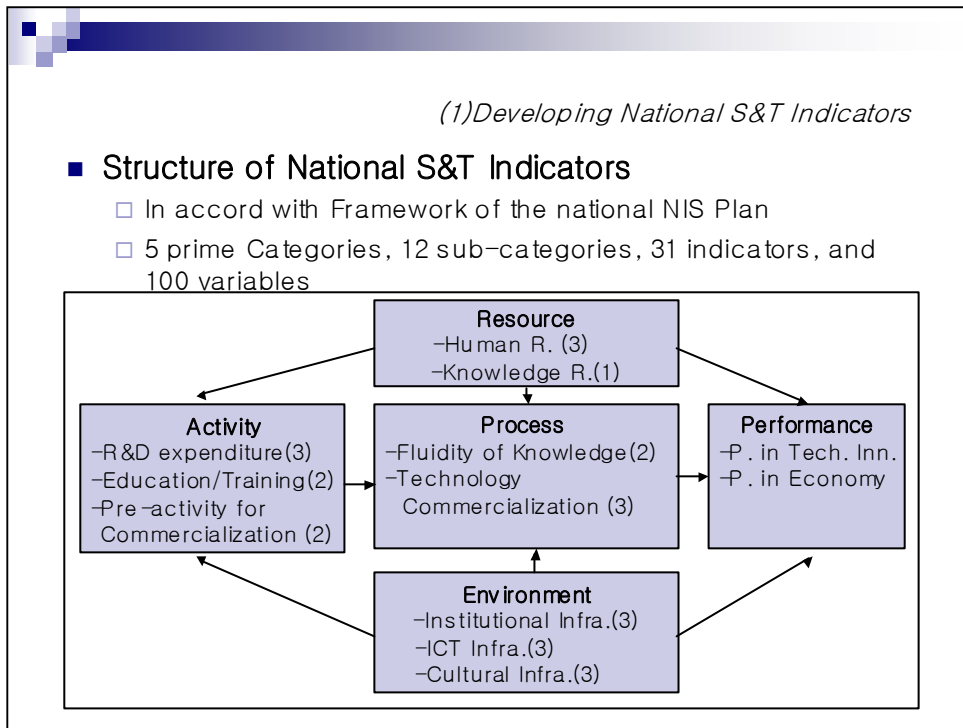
(1)Developing National S&T Indicators

Structure of National S&T Indicators

In accord with Framework of the national NIS Plan

5 prime Categories, 12 sub-categories, 31 indicators, and 100 variables

Resource
-Human R. (3)
-Knowledge R.(1)

Activity
-R&D expenditure(3)
-Education/Training(2)
-Pre-activity for Commercialization (2)

Process
-Fluidity of Knowledge(2)
-Technology Commercialization (3)

Performance
-P. in Tech. Inn.
-P. in Economy

Environment
-Institutional Infra.(3)
-ICT Infra.(3)
-Cultural Infra.(3)